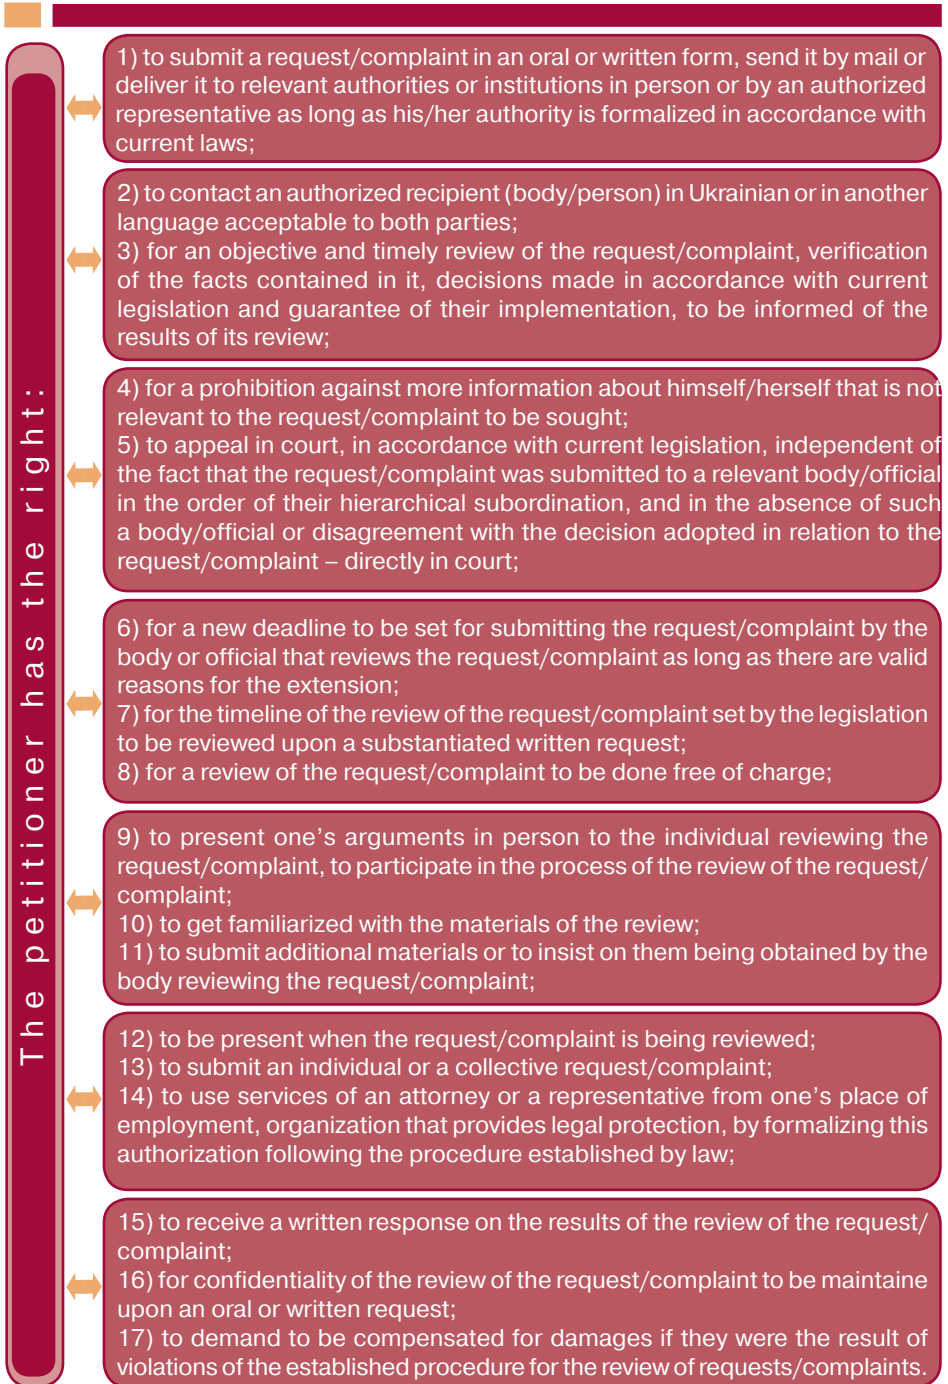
The petitioner has the right:

1) to submit a request/complaint in an oral or written form, send it by mail or deliver it to relevant authorities or institutions in person or by an authorized representative as long as his/her authority is formalized in accordance with current laws;

2) to contact an authorized recipient (body/person) in Ukrainian or in another language acceptable to both parties;
3) for an objective and timely review of the request/complaint, verification of the facts contained in it, decisions made in accordance with current legislation and guarantee of their implementation, to be informed of the results of its review;

4) for a prohibition against more information about himself/herself that is not relevant to the request/complaint to be sought;
5) to appeal in court, in accordance with current legislation, independent of the fact that the request/complaint was submitted to a relevant body/official in the order of their hierarchical subordination, and in the absence of such a body/official or disagreement with the decision adopted in relation to the request/complaint – directly in court;

6) for a new deadline to be set for submitting the request/complaint by the body or official that reviews the request/complaint as long as there are valid reasons for the extension;
7) for the timeline of the review of the request/complaint set by the legislation to be reviewed upon a substantiated written request;
8) for a review of the request/complaint to be done free of charge;

9) to present one's arguments in person to the individual reviewing the request/complaint, to participate in the process of the review of the request/complaint;
10) to get familiarized with the materials of the review;
11) to submit additional materials or to insist on them being obtained by the body reviewing the request/complaint;

12) to be present when the request/complaint is being reviewed;
13) to submit an individual or a collective request/complaint;
14) to use services of an attorney or a representative from one's place of employment, organization that provides legal protection, by formalizing this authorization following the procedure established by law;

15) to receive a written response on the results of the review of the request/complaint;
16) for confidentiality of the review of the request/complaint to be maintaine upon an oral or written request;
17) to demand to be compensated for damages if they were the result of violations of the established procedure for the review of requests/complaints.